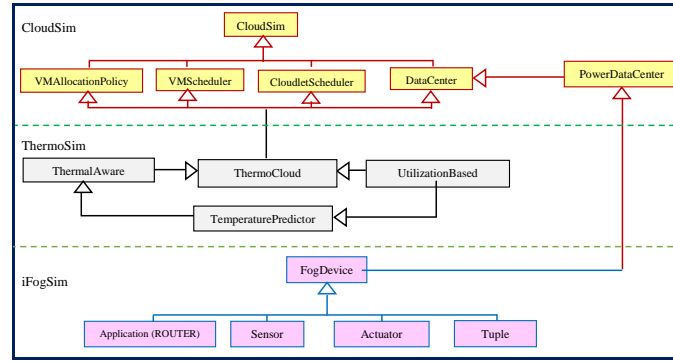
CloudSim

CloudSim

VMAllocationPolicy

VMScheduler

CloudletScheduler

DataCenter

PowerDataCenter

ThermoSim

ThermalAware

ThermoCloud

UtilizationBased

TemperaturePredictor

iFogSim

FogDevice

Application (ROUTER)

Sensor

Actuator

Tuple